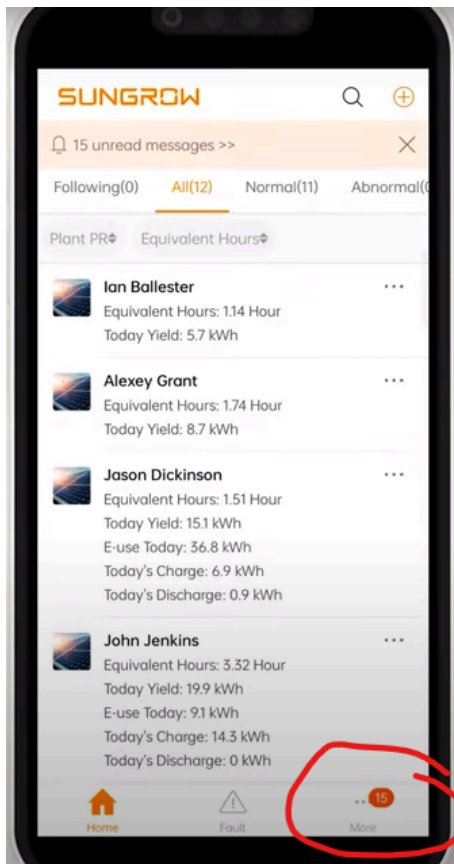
SUNGROW

15 unread messages >>

Following(0) All(12) Normal(11) Abnormal(

Plant PR Equivalent Hours

Ian Ballester
Equivalent Hours: 1.14 Hour
Today Yield: 5.7 kWh

Alexey Grant
Equivalent Hours: 1.74 Hour
Today Yield: 8.7 kWh

Jason Dickinson
Equivalent Hours: 1.51 Hour
Today Yield: 15.1 kWh
E-use Today: 36.8 kWh
Today's Charge: 6.9 kWh
Today's Discharge: 0.9 kWh

John Jenkins
Equivalent Hours: 3.32 Hour
Today Yield: 19.9 kWh
E-use Today: 9.1 kWh
Today's Charge: 14.3 kWh
Today's Discharge: 0 kWh

Home Fault 15 More